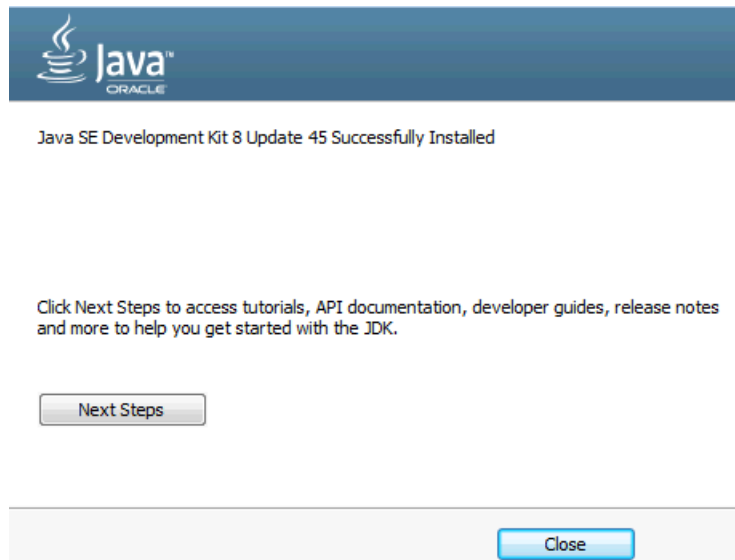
Java™
ORACLE

Java SE Development Kit 8 Update 45 Successfully Installed

Click Next Steps to access tutorials, API documentation, developer guides, release notes and more to help you get started with the JDK.

Next Steps

Close